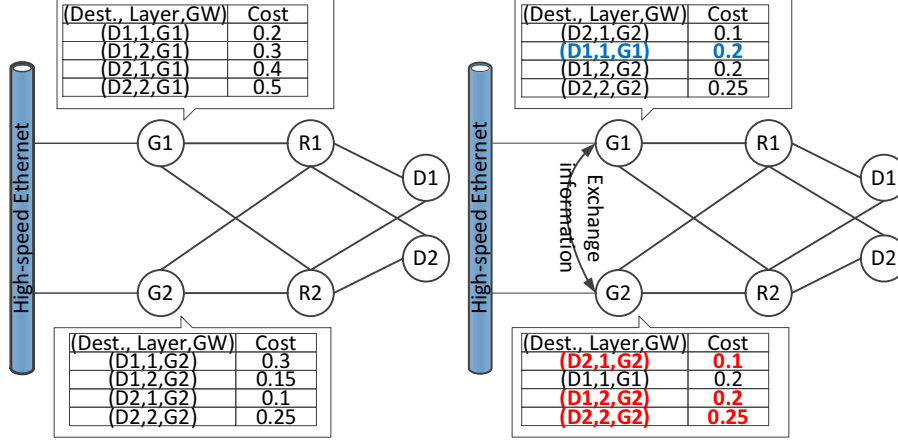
| (Dest., Layer,GW) | Cost |
|---|---|
| (D1,1,G1) | 0.2 |
| (D1,2,G1) | 0.3 |
| (D2,1,G1) | 0.4 |
| (D2,2,G1) | 0.5 |

High-speed Ethernet

G1

R1

D1

D2

G2

R2

| (Dest., Layer,GW) | Cost |
|---|---|
| (D1,1,G2) | 0.3 |
| (D1,2,G2) | 0.15 |
| (D2,1,G2) | 0.1 |
| (D2,2,G2) | 0.25 |

| (Dest., Layer,GW) | Cost |
|---|---|
| (D2,1,G2) | 0.1 |
| (D1,1,G1) | 0.2 |
| (D1,2,G2) | 0.2 |
| (D2,2,G2) | 0.25 |

High-speed Ethernet

Exchange information

G1

R1

D1

D2

G2

R2

| (Dest., Layer,GW) | Cost |
|---|---|
| (D2,1,G2) | 0.1 |
| (D1,1,G1) | 0.2 |
| (D1,2,G2) | 0.2 |
| (D2,2,G2) | 0.25 |